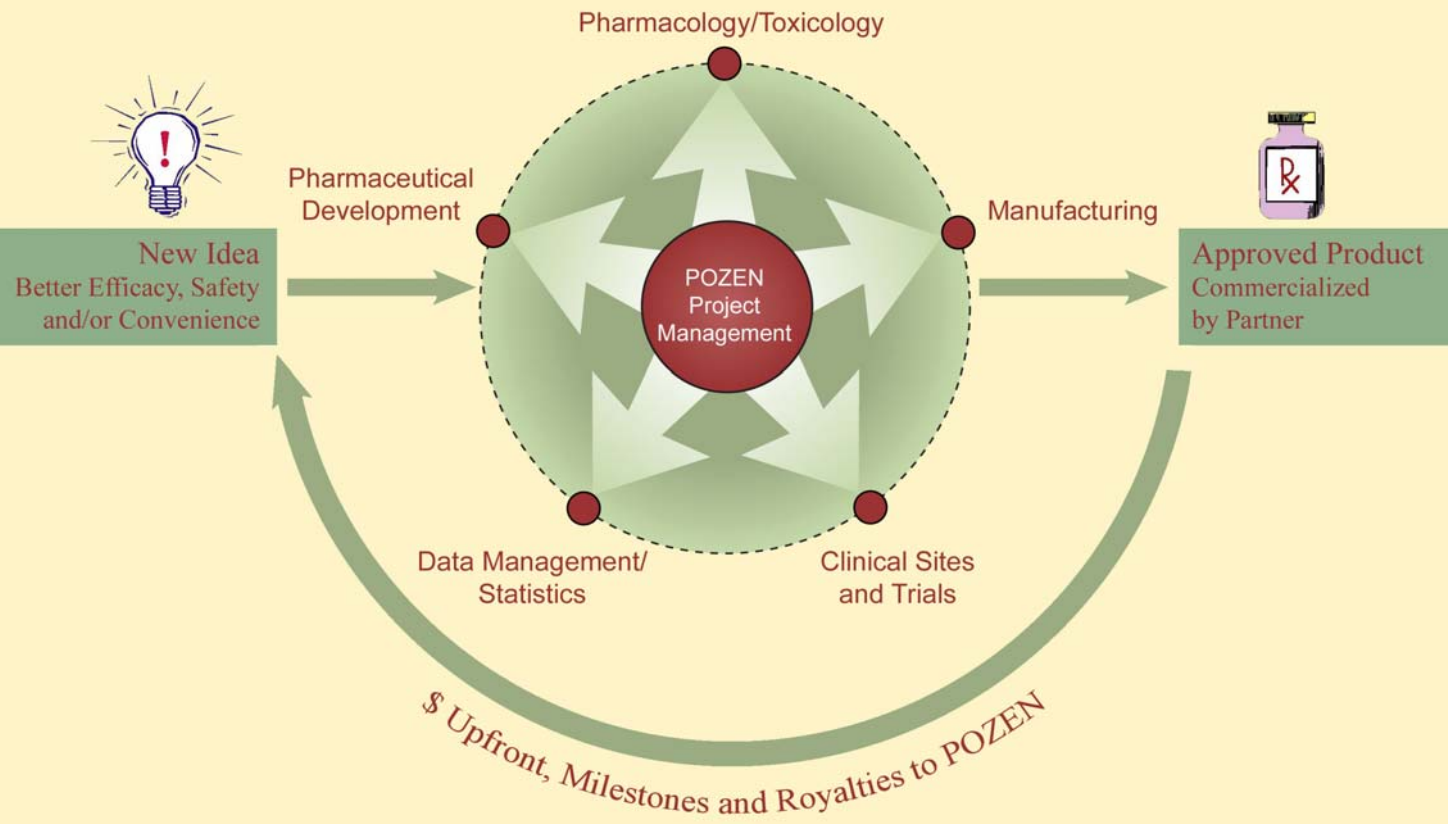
Pharmacology/Toxicology

Pharmaceutical Development

Manufacturing

New Idea
Better Efficacy, Safety and/or Convenience

POZEN Project Management

Approved Product
Commercialized by Partner

Rx

Data Management/ Statistics

Clinical Sites and Trials

$ Upfront, Milestones and Royalties to POZEN